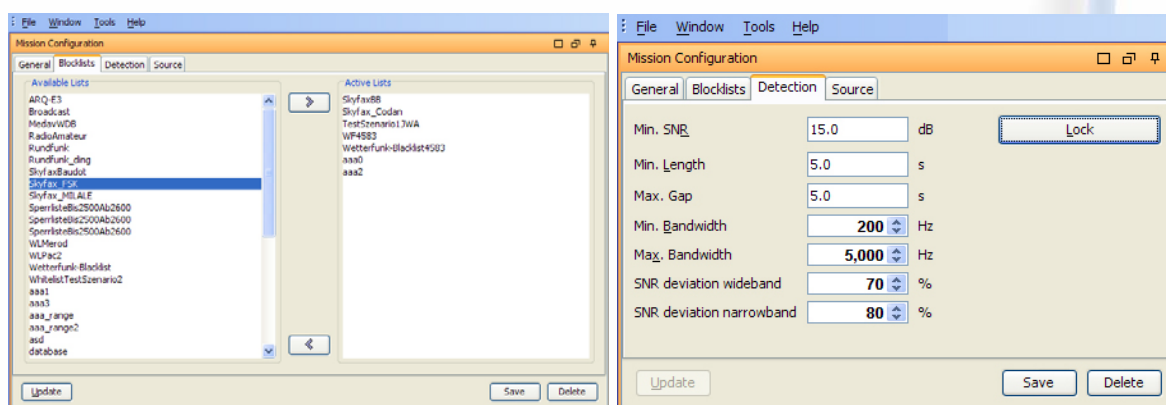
File Window Tools Help

Mission Configuration

General Blocklists Detection Source

Available Lists

ARQ-E3
Broadcast
MediavWDB
RadioAmateur
Rundfunk
Rundfunk_ding
SkyfaxBaudot
Skyfax_FSK
Skyfax_MILALE
SperrlisteBis2500Ab2600
SperrlisteBis2500Ab2600
SperrlisteBis2500Ab2600
WLMerod
WLPac2
Wetterfunk-Blacklist
WhitelistTestSzenario2
aaa1
aaa3
aaa_range
aaa_range2
asd
database

>

<

Active Lists

Skyfax88
Skyfax_Codan
TestSzenario1JWA
WF4583
Wetterfunk-Blacklist4583
aaa0
aaa2

Update

Save Delete

File Window Tools Help

Mission Configuration

General Blocklists Detection Source

| Min. SNR | 15.0 | dB | Lock |
|---|---|---|---|
| Min. Length | 5.0 | s | |
| Max. Gap | 5.0 | s | |
| Min. Bandwidth | 200 | Hz | |
| Max. Bandwidth | 5,000 | Hz | |
| SNR deviation wideband | 70 | % | |
| SNR deviation narrowband | 80 | % | |

Update

Save Delete